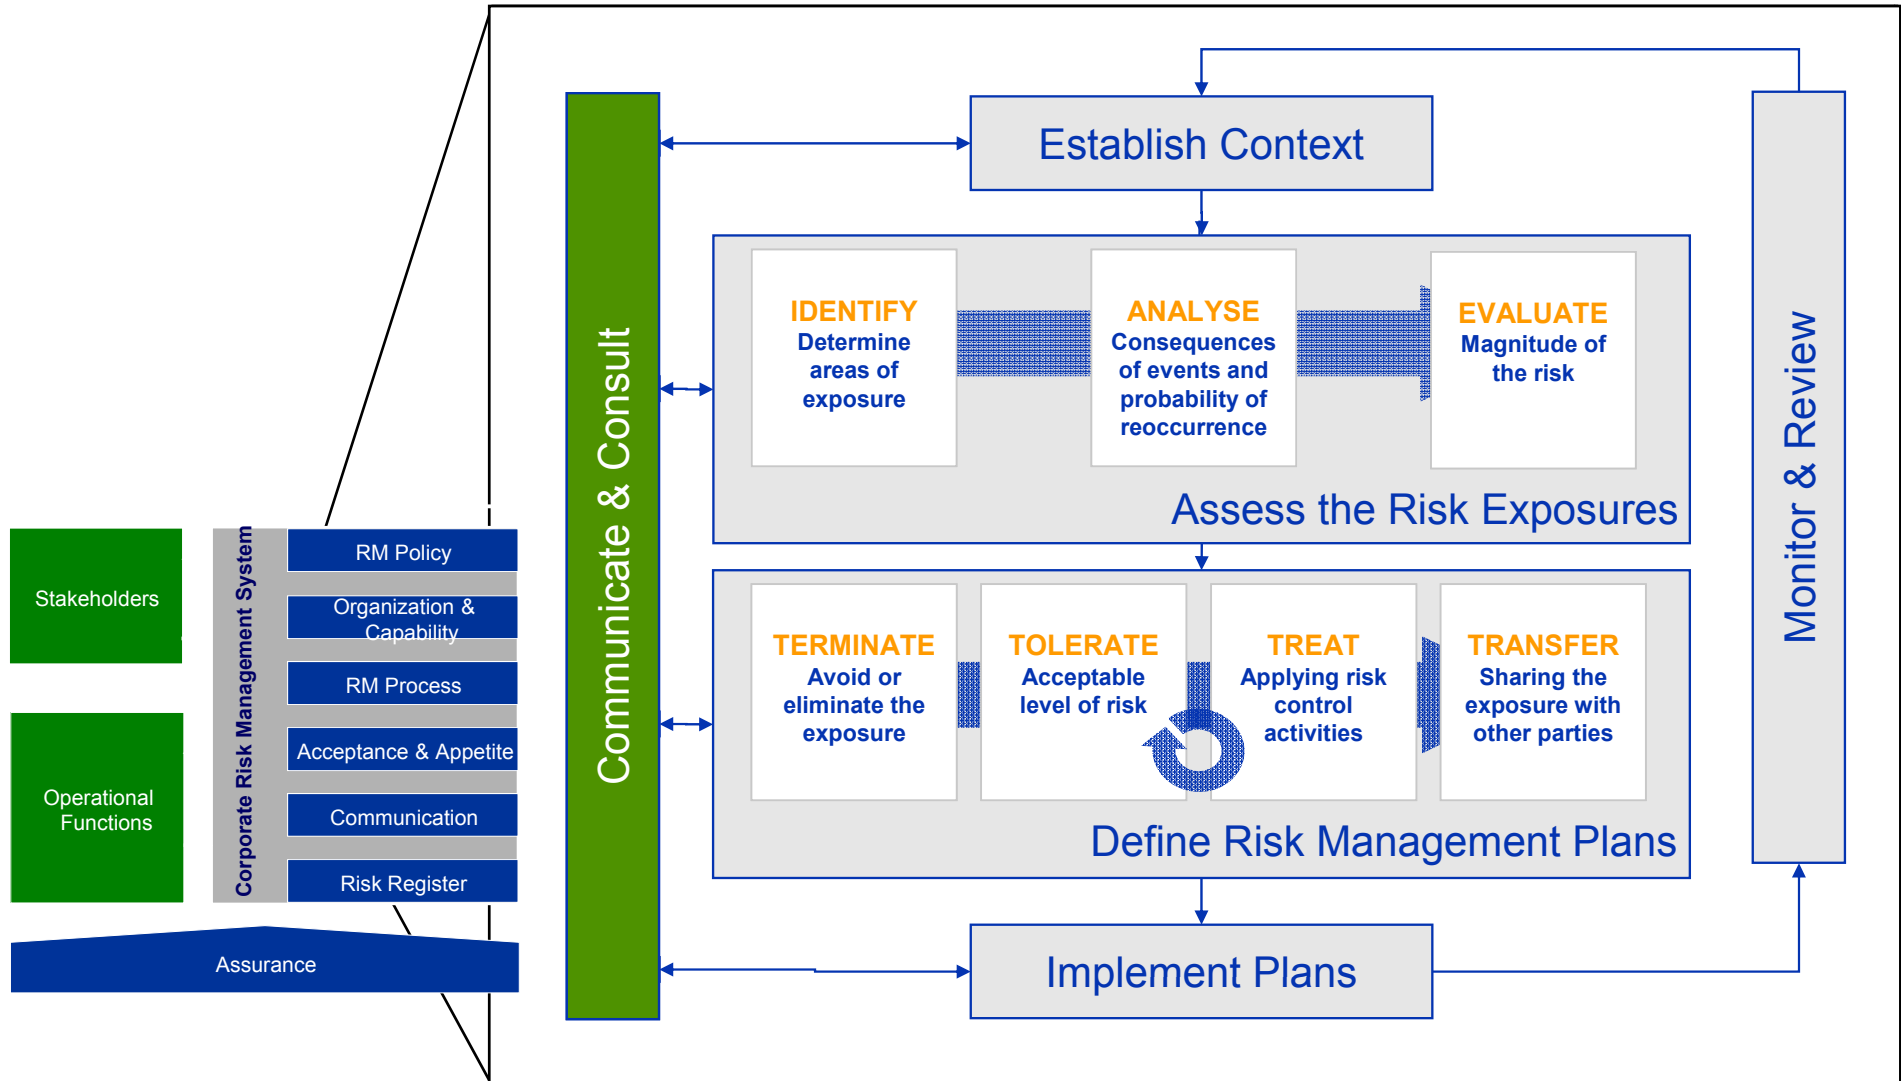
Stakeholders

Operational Functions

Corporate Risk Management System

RM Policy

Organization & Capability

RM Process

Acceptance & Appetite

Communication

Risk Register

Assurance

Communicate & Consult

Establish Context

IDENTIFY
Determine areas of exposure

ANALYSE
Consequences of events and probability of reoccurrence

EVALUATE
Magnitude of the risk

Assess the Risk Exposures

TERMINATE
Avoid or eliminate the exposure

TOLERATE
Acceptable level of risk

TREAT
Applying risk control activities

TRANSFER
Sharing the exposure with other parties

Define Risk Management Plans

Implement Plans

Monitor & Review